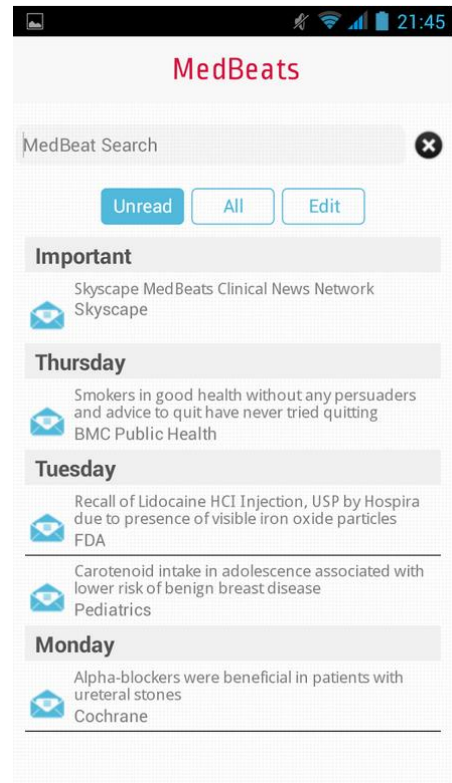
21:45

MedBeats

MedBeat Search

Unread All Edit

Important

Skyscape MedBeats Clinical News Network
Skyscape

Thursday

Smokers in good health without any persuaders and advice to quit have never tried quitting
BMC Public Health

Tuesday

Recall of Lidocaine HCI Injection, USP by Hospira due to presence of visible iron oxide particles
FDA

Carotenoid intake in adolescence associated with lower risk of benign breast disease
Pediatrics

Monday

Alpha-blockers were beneficial in patients with ureteral stones
Cochrane